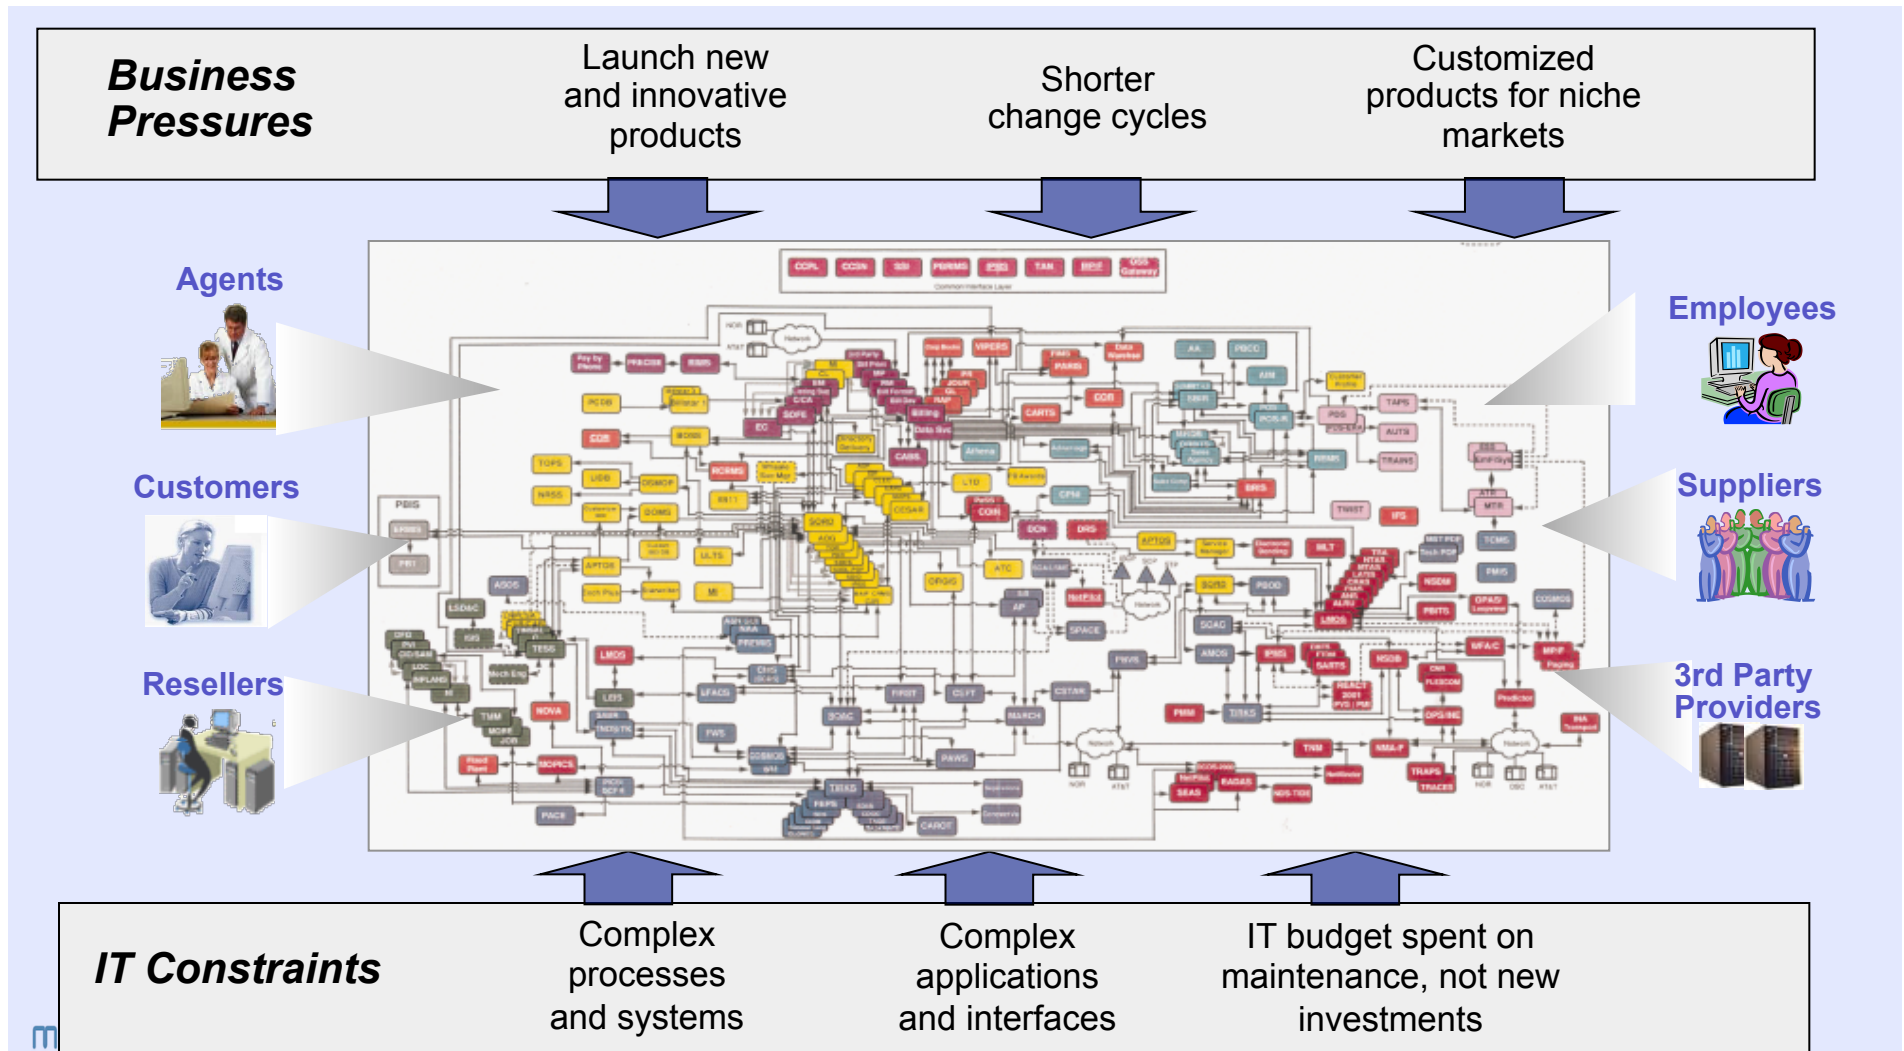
Business Pressures

Launch new and innovative products

Shorter change cycles

Customized products for niche markets

Agents

Customers

Resellers

Employees

Suppliers

3rd Party Providers

IT Constraints

Complex processes and systems

Complex applications and interfaces

IT budget spent on maintenance, not new investments